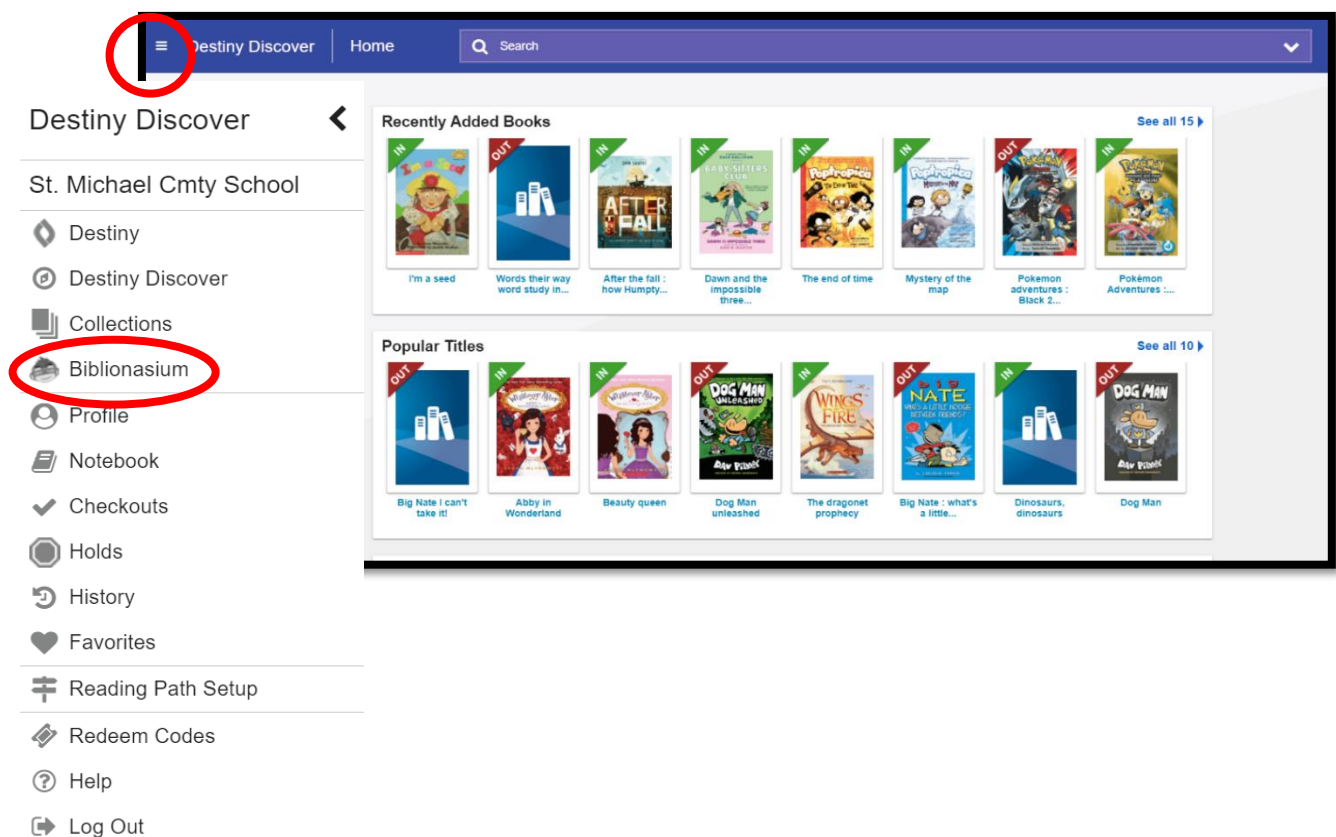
Destiny Discover | Home | Search

Destiny Discover

St. Michael Cmty School

Destiny

Destiny Discover

Collections

Biblionasium

Profile

Notebook

Checkouts

Holds

History

Favorites

Reading Path Setup

Redeem Codes

Help

Log Out

Recently Added Books

See all 15

IN
I'm a seed

OUT
Words their way word study in...

IN
After the fall : how Humpty...

IN
Dawn and the impossible three...

IN
The end of time

IN
Mystery of the map

OUT
Pokemon adventures : Black 2...

IN
Pokémon Adventures :...

Popular Titles

See all 10

OUT
Big Nate I can't take it!

IN
Abby in Wonderland

IN
Beauty queen

OUT
Dog Man unleashed

IN
The dragonet prophecy

OUT
Big Nate : what's a little...

IN
Dinosaurs, dinosaurs

OUT
Dog Man